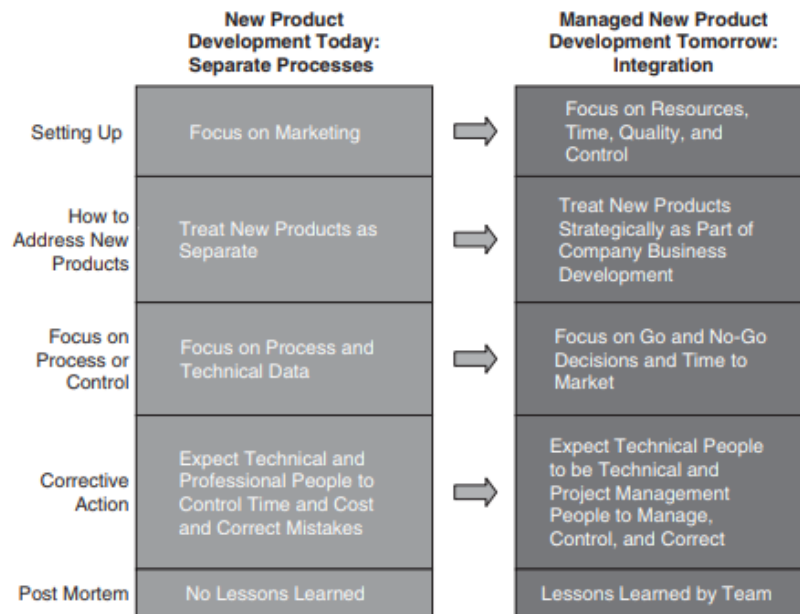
| | New Product Development Today: Separate Processes | | Managed New Product Development Tomorrow: Integration |
|---|---|---|---|
| Setting Up | Focus on Marketing | | Focus on Resources, Time, Quality, and Control |
| How to Address New Products | Treat New Products as Separate | | Treat New Products Strategically as Part of Company Business Development |
| Focus on Process or Control | Focus on Process and Technical Data | | Focus on Go and No-Go Decisions and Time to Market |
| Corrective Action | Expect Technical and Professional People to Control Time and Cost and Correct Mistakes | | Expect Technical People to be Technical and Project Management People to Manage, Control, and Correct |
| Post Mortem | No Lessons Learned | | Lessons Learned by Team |